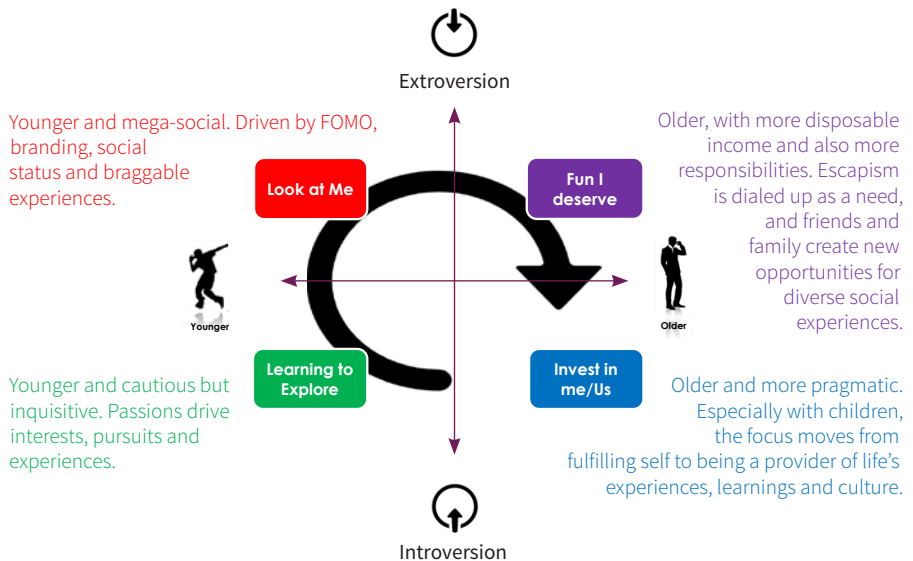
Extroversion

Younger and mega-social. Driven by FOMO, branding, social status and braggable experiences.

Look at Me

Fun I deserve

Older, with more disposable income and also more responsibilities. Escapism is dialed up as a need, and friends and family create new opportunities for diverse social experiences.

Younger

Older

Learning to Explore

Invest in me/Us

Younger and cautious but inquisitive. Passions drive interests, pursuits and experiences.

Older and more pragmatic. Especially with children, the focus moves from fulfilling self to being a provider of life's experiences, learnings and culture.

Introversion